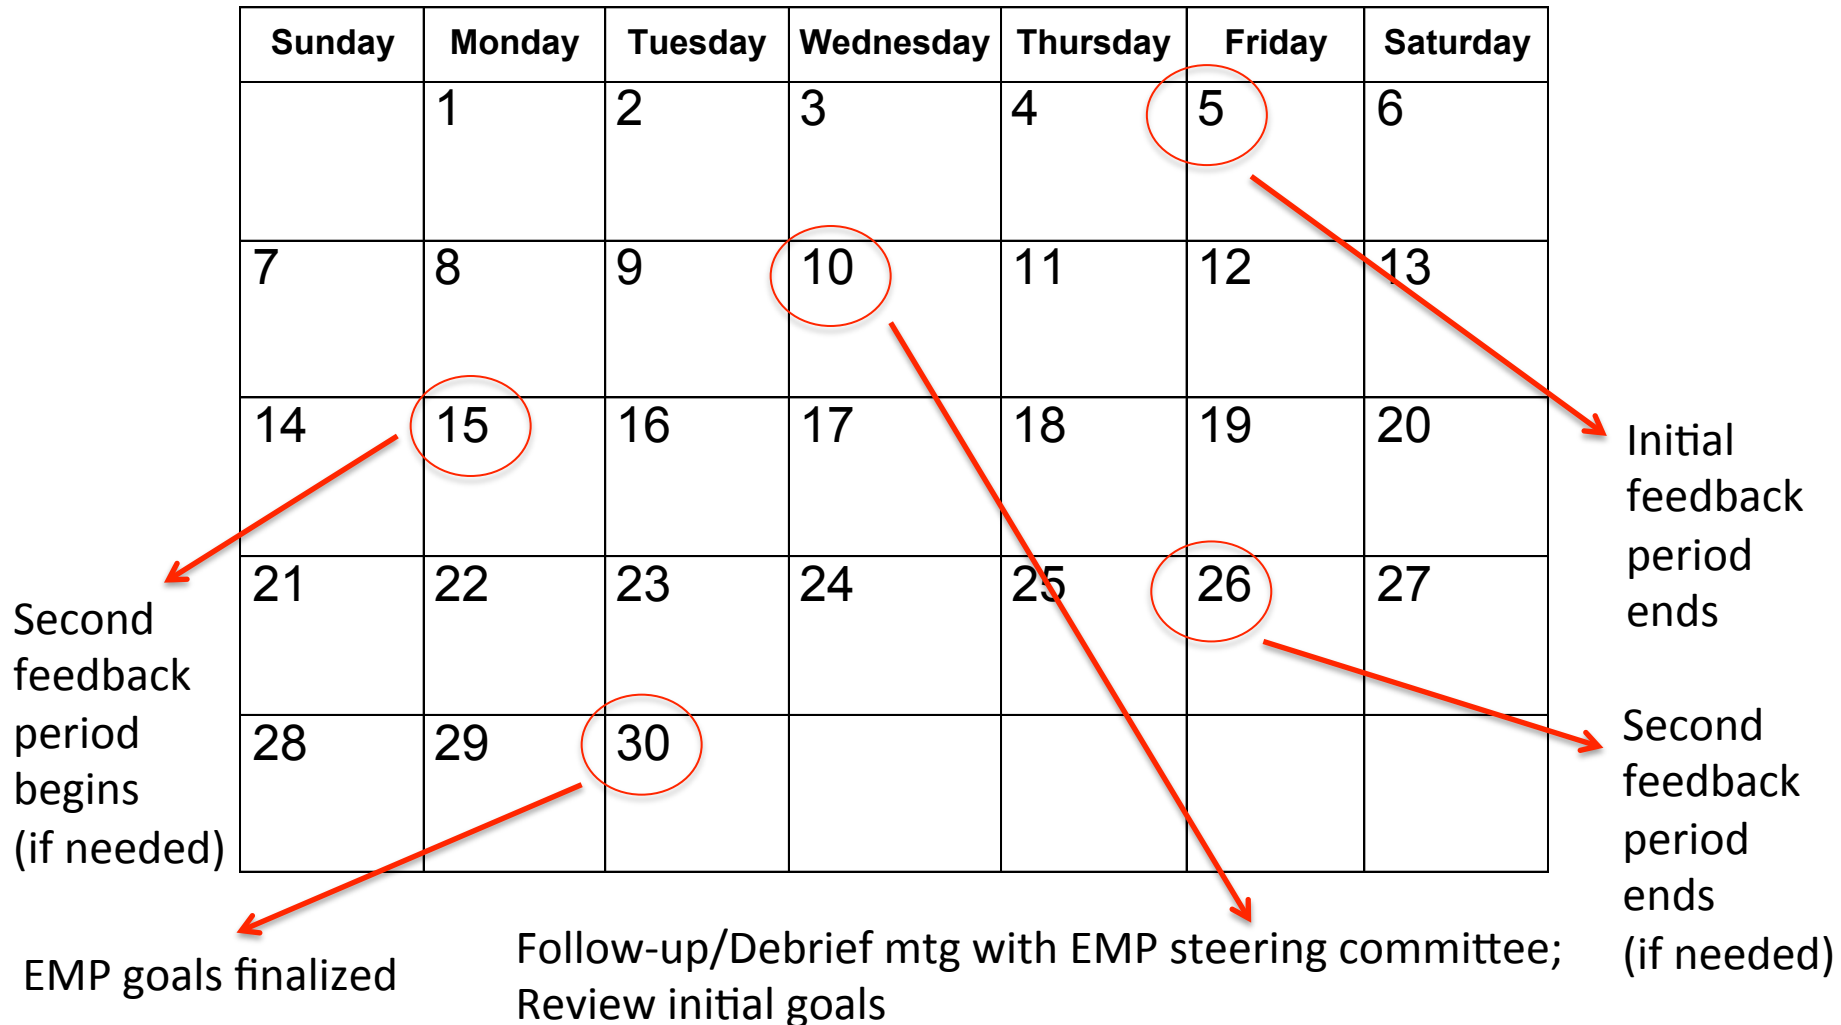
| Sunday | Monday | Tuesday | Wednesday | Thursday | Friday | Saturday |
|---|---|---|---|---|---|---|
| | 1 | 2 | 3 | 4 | 5 | 6 |
| 7 | 8 | 9 | 10 | 11 | 12 | 13 |
| 14 | 15 | 16 | 17 | 18 | 19 | 20 |
| 21 | 22 | 23 | 24 | 25 | 26 | 27 |
| 28 | 29 | 30 | | | | |

Initial feedback period ends

Second feedback period begins (if needed)

Second feedback period ends (if needed)

EMP goals finalized

Follow-up/Debrief mtg with EMP steering committee; Review initial goals